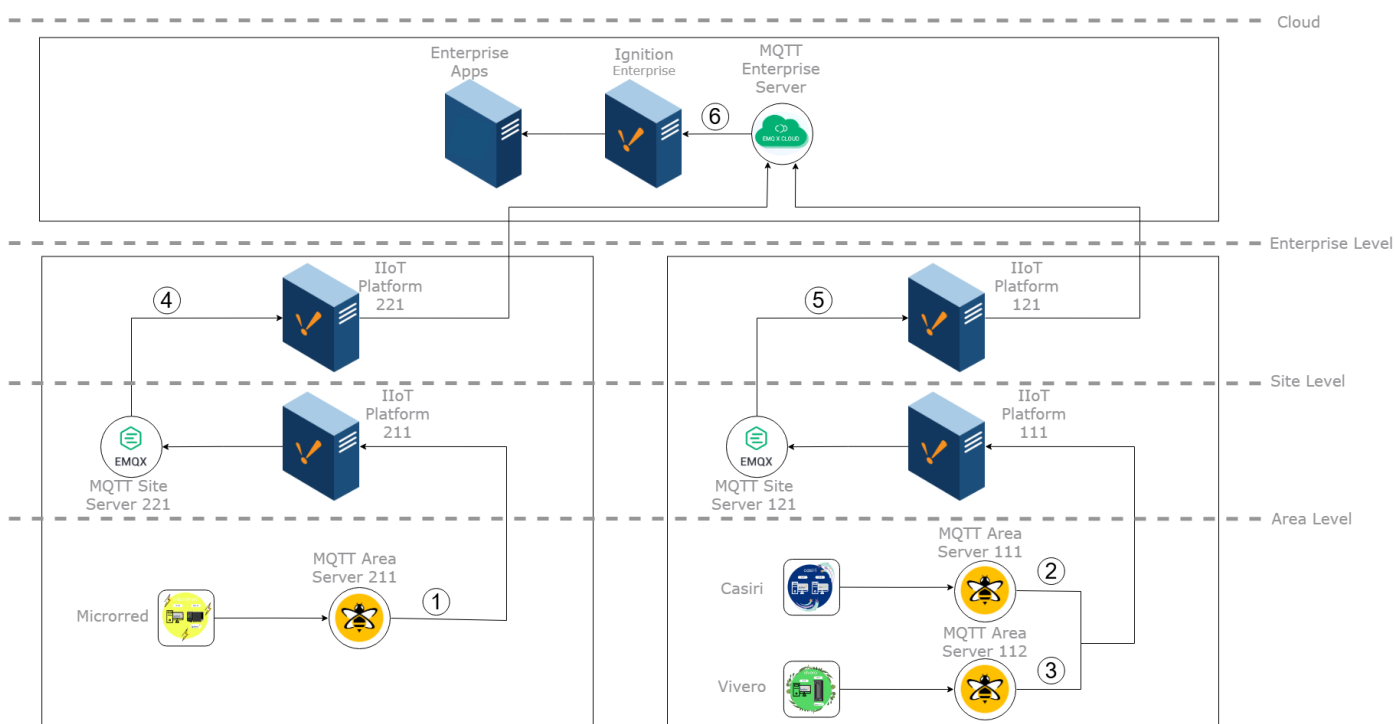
Cloud

Enterprise Apps

Ignition Enterprise

MQTT Enterprise Server

EMQ X CLOUD

6

Enterprise Level

IIoT Platform 221

4

IIoT Platform 121

5

Site Level

IIoT Platform 211

EMQX

MQTT Site Server 221

IIoT Platform 111

EMQX

MQTT Site Server 121

Area Level

MQTT Area Server 211

1

Microrred

MQTT Area Server 111

2

Casiri

MQTT Area Server 112

3

Vivero